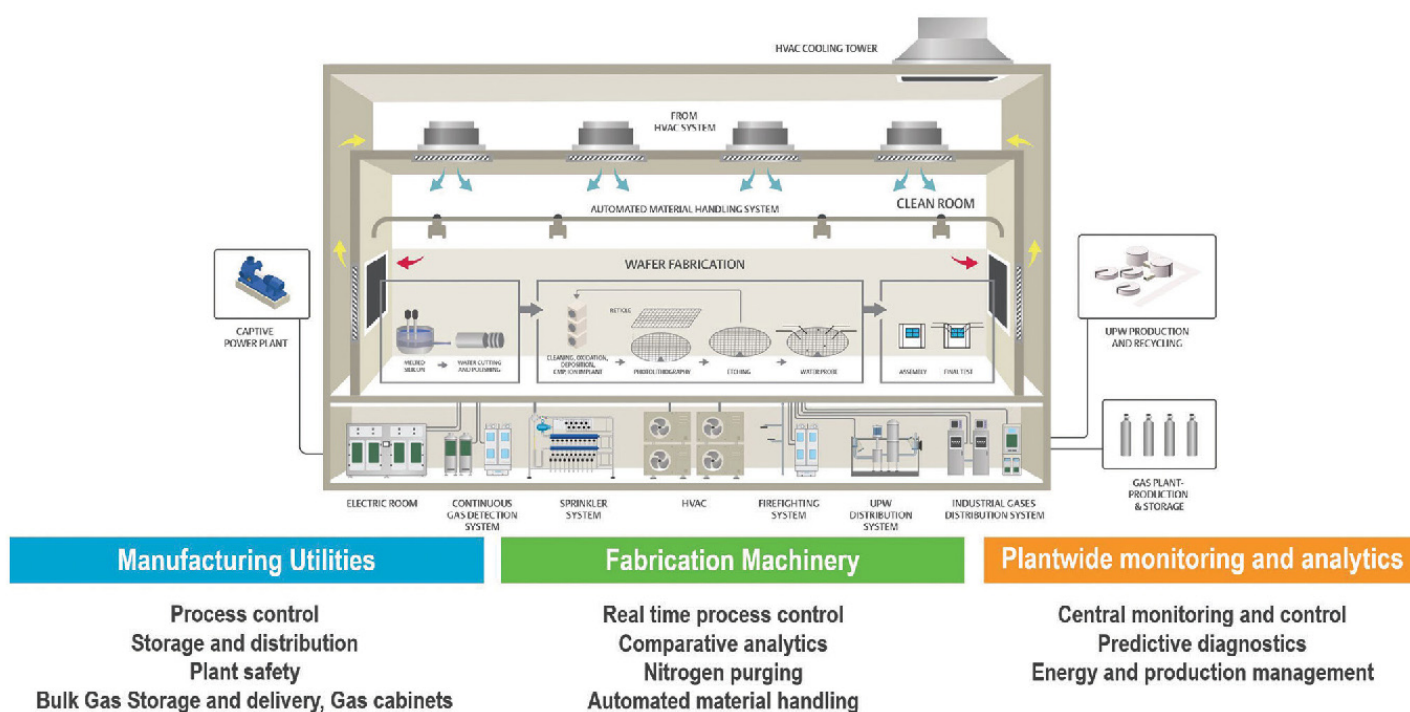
HVAC COOLING TOWER

FROM HVAC SYSTEM

AUTOMATED MATERIAL HANDLING SYSTEM

CLEAN ROOM

WAFER FABRICATION

CAPTIVE POWER PLANT

RETICLE

MELTED SILICON

WAFER CUTTING AND POLISHING

CLEANING, OXIDATION, DEPOSITION, CMP, ION IMPLANT

PHOTOLITHOGRAPHY

ETCHING

WAFER PROBE

ASSEMBLY

FINAL TEST

UPW PRODUCTION AND RECYCLING

GAS PLANT-PRODUCTION & STORAGE

ELECTRIC ROOM

CONTINUOUS GAS DETECTION SYSTEM

SPRINKLER SYSTEM

HVAC

FIREFIGHTING SYSTEM

UPW DISTRIBUTION SYSTEM

INDUSTRIAL GASES DISTRIBUTION SYSTEM

Manufacturing Utilities

Process control
Storage and distribution
Plant safety
Bulk Gas Storage and delivery, Gas cabinets

Fabrication Machinery

Real time process control
Comparative analytics
Nitrogen purging
Automated material handling

Plantwide monitoring and analytics

Central monitoring and control
Predictive diagnostics
Energy and production management